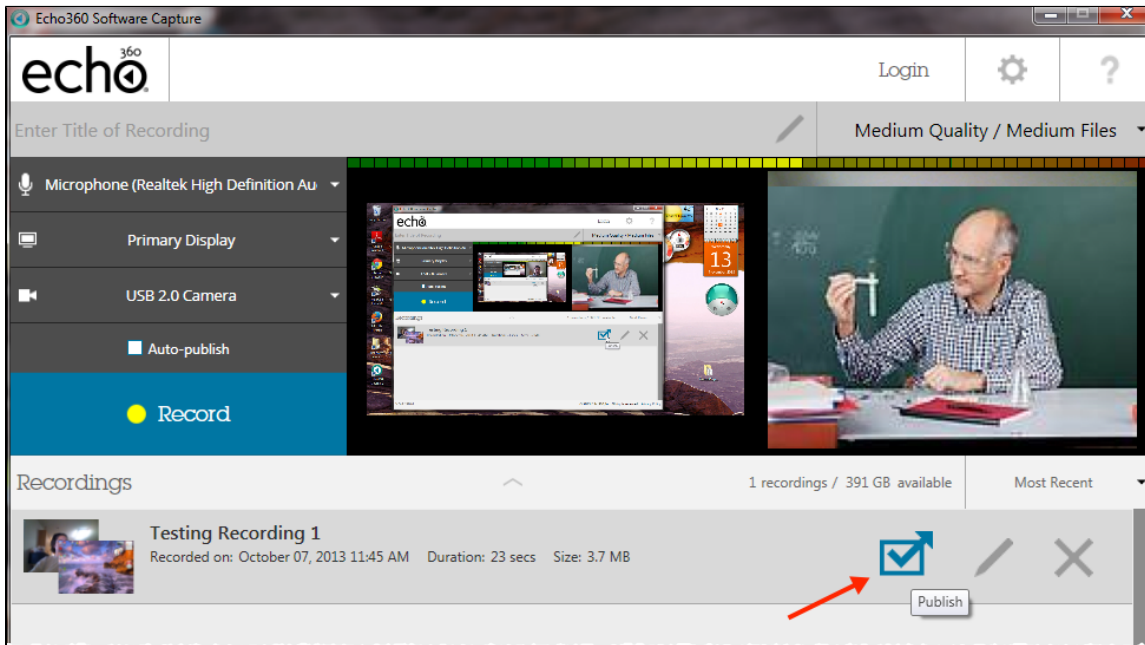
Echo360 Software Capture

echo360

Login

?

Enter Title of Recording

Medium Quality / Medium Files

Microphone (Realtek High Definition Au

Primary Display

USB 2.0 Camera

Auto-publish

Record

13

Recordings

1 recordings / 391 GB available

Most Recent

Testing Recording 1

Recorded on: October 07, 2013 11:45 AM Duration: 23 secs Size: 3.7 MB

Publish